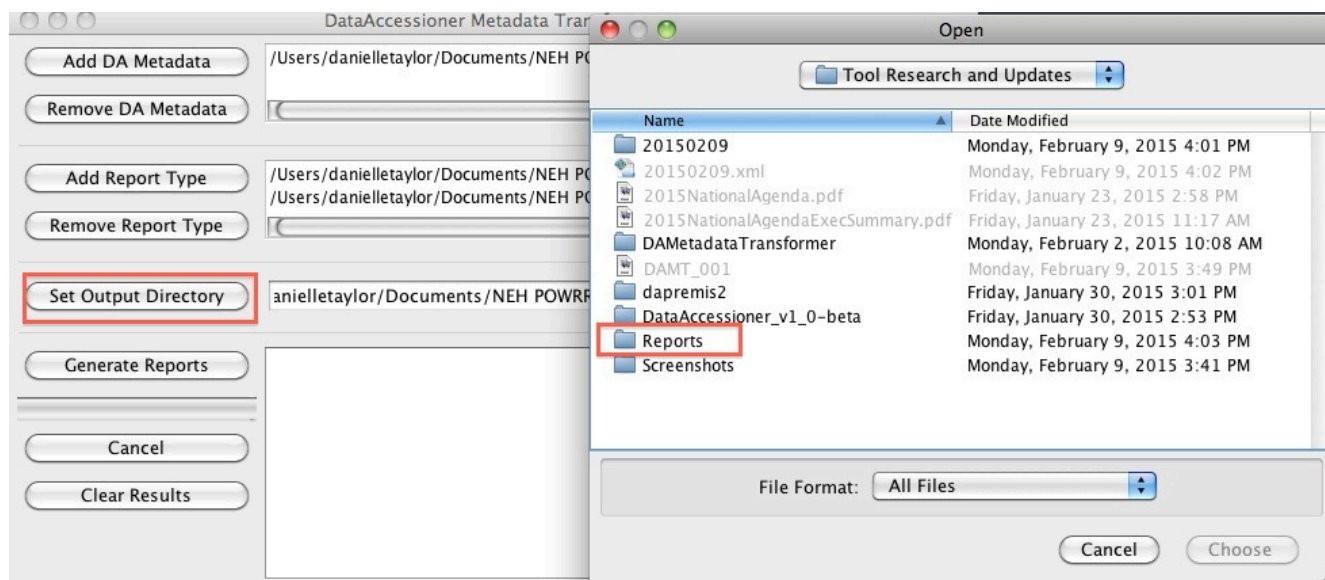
DataAccessioner Metadata Trar

Add DA Metadata

/Users/danielletaylor/Documents/NEH P(

Remove DA Metadata

Add Report Type

/Users/danielletaylor/Documents/NEH P(
/Users/danielletaylor/Documents/NEH P(

Remove Report Type

Set Output Directory

anielletaylor/Documents/NEH POWRR

Generate Reports

Cancel

Clear Results

Open

Tool Research and Updates

| Name | Date Modified |
|---|---|
| 20150209 | Monday, February 9, 2015 4:01 PM |
| 20150209.xml | Monday, February 9, 2015 4:02 PM |
| 2015NationalAgenda.pdf | Friday, January 23, 2015 2:58 PM |
| 2015NationalAgendaExecSummary.pdf | Friday, January 23, 2015 11:17 AM |
| DAMetadataTransformer | Monday, February 2, 2015 10:08 AM |
| DAMT_001 | Monday, February 9, 2015 3:49 PM |
| dapremis2 | Friday, January 30, 2015 3:01 PM |
| DataAccessioner_v1_0-beta | Friday, January 30, 2015 2:53 PM |
| Reports | Monday, February 9, 2015 4:03 PM |
| Screenshots | Monday, February 9, 2015 3:41 PM |

File Format: All Files

Cancel Choose